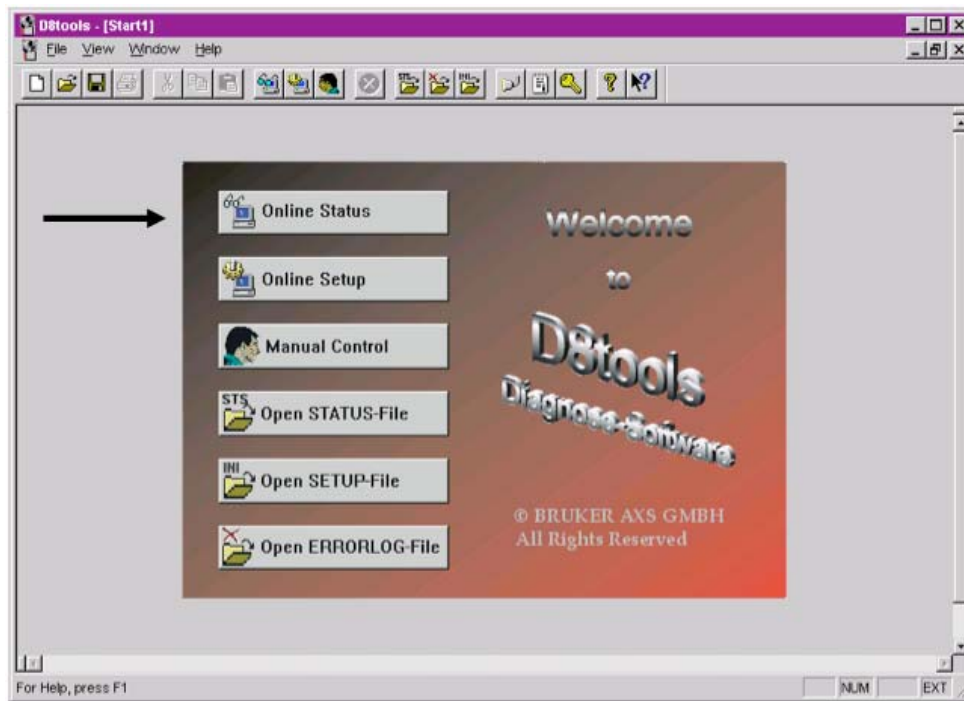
D8tools - [Start1]

File View Window Help

Online Status

Online Setup

Manual Control

STS Open STATUS-File

INI Open SETUP-File

Open ERRORLOG-File

Welcome

to

D8tools

Diagnose-Software

© BRUKER AXS GMBH
All Rights Reserved

For Help, press F1

NUM

EXT